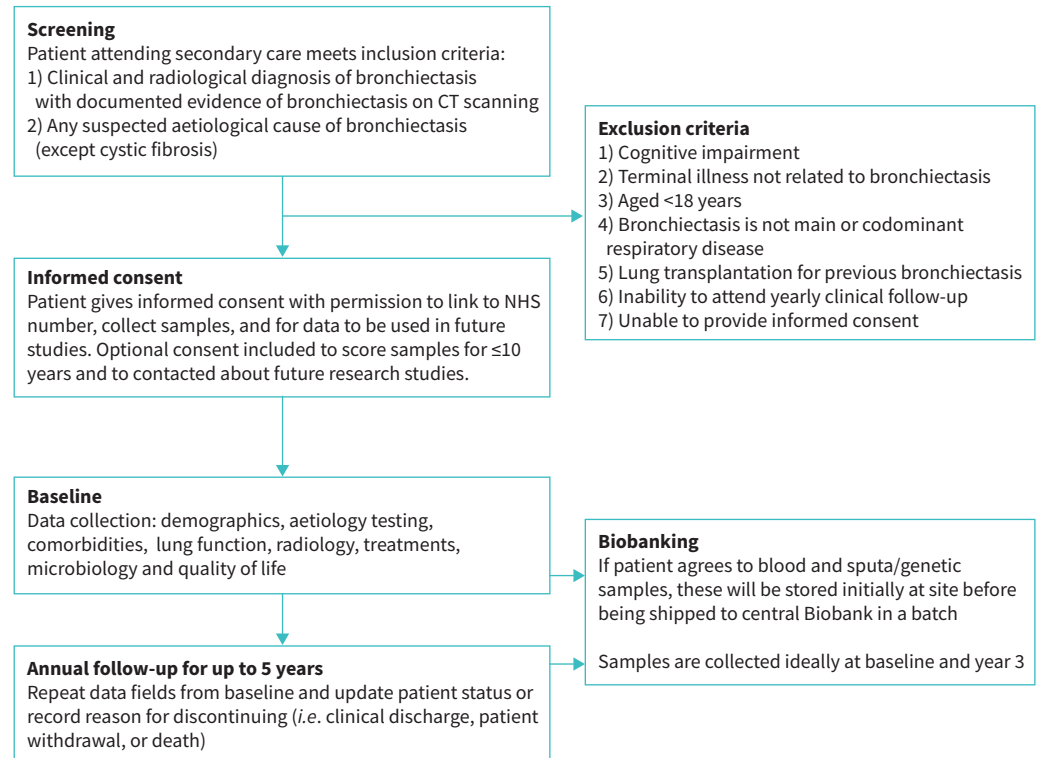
**Screening**
Patient attending secondary care meets inclusion criteria:
1) Clinical and radiological diagnosis of bronchiectasis with documented evidence of bronchiectasis on CT scanning
2) Any suspected aetiological cause of bronchiectasis (except cystic fibrosis)

**Exclusion criteria**
1) Cognitive impairment
2) Terminal illness not related to bronchiectasis
3) Aged <18 years
4) Bronchiectasis is not main or codominant respiratory disease
5) Lung transplantation for previous bronchiectasis
6) Inability to attend yearly clinical follow-up
7) Unable to provide informed consent

**Informed consent**
Patient gives informed consent with permission to link to NHS number, collect samples, and for data to be used in future studies. Optional consent included to score samples for ≤10 years and to contacted about future research studies.

**Baseline**
Data collection: demographics, aetiology testing, comorbidities, lung function, radiology, treatments, microbiology and quality of life

**Biobanking**
If patient agrees to blood and sputa/genetic samples, these will be stored initially at site before being shipped to central Biobank in a batch

Samples are collected ideally at baseline and year 3

**Annual follow-up for up to 5 years**
Repeat data fields from baseline and update patient status or record reason for discontinuing (*i.e.* clinical discharge, patient withdrawal, or death)